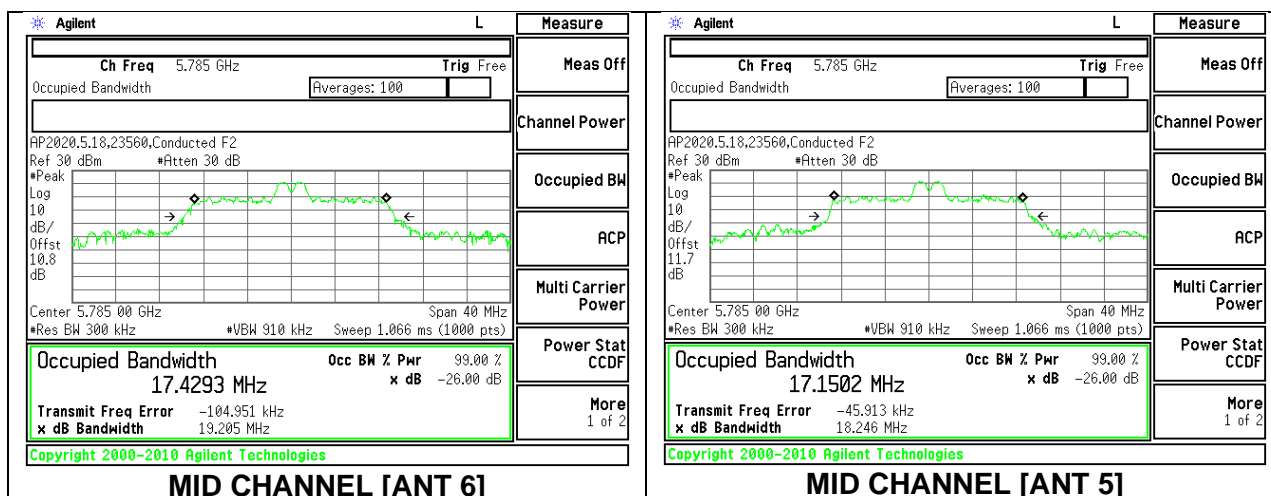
Agilent L

Ch Freq 5.785 GHz Trig Free
Occupied Bandwidth Averages: 100

AP2020.5.18,23560,Conducted F2
Ref 30 dBm #Atten 30 dB
#Peak
Log
10
dB/
Offst
10.8
dB

Center 5.785 00 GHz Span 40 MHz
#Res BW 300 kHz #VBW 910 kHz Sweep 1.066 ms (1000 pts)

Occupied Bandwidth Occ BW % Pwr 99.00 %
17.4293 MHz x dB -26.00 dB

Transmit Freq Error -104.951 kHz
x dB Bandwidth 19.205 MHz

Copyright 2000-2010 Agilent Technologies

Measure
Meas Off
Channel Power
Occupied BW
ACP
Multi Carrier Power
Power Stat CCDF
More 1 of 2

MID CHANNEL [ANT 6]

Agilent L

Ch Freq 5.785 GHz Trig Free
Occupied Bandwidth Averages: 100

AP2020.5.18,23560,Conducted F2
Ref 30 dBm #Atten 30 dB
#Peak
Log
10
dB/
Offst
11.7
dB

Center 5.785 00 GHz Span 40 MHz
#Res BW 300 kHz #VBW 910 kHz Sweep 1.066 ms (1000 pts)

Occupied Bandwidth Occ BW % Pwr 99.00 %
17.1502 MHz x dB -26.00 dB

Transmit Freq Error -45.913 kHz
x dB Bandwidth 18.246 MHz

Copyright 2000-2010 Agilent Technologies

Measure
Meas Off
Channel Power
Occupied BW
ACP
Multi Carrier Power
Power Stat CCDF
More 1 of 2

MID CHANNEL [ANT 5]